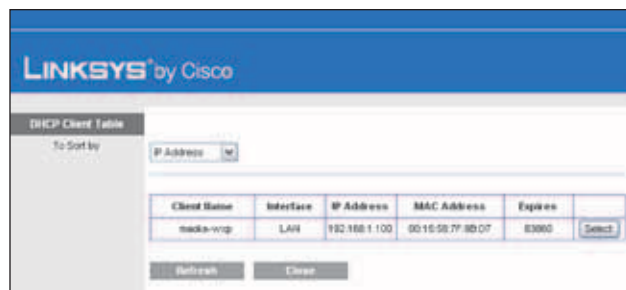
LINKSYS® by Cisco

DHCP Client Table

To Sort by

IP Address

| Client Name | Interface | IP Address | MAC Address | Expires | |
|---|---|---|---|---|---|
| masks-wcp | LAN | 192.168.1.100 | 00:15:58:7F:8B:07 | 83860 | Select |

Refresh

Close